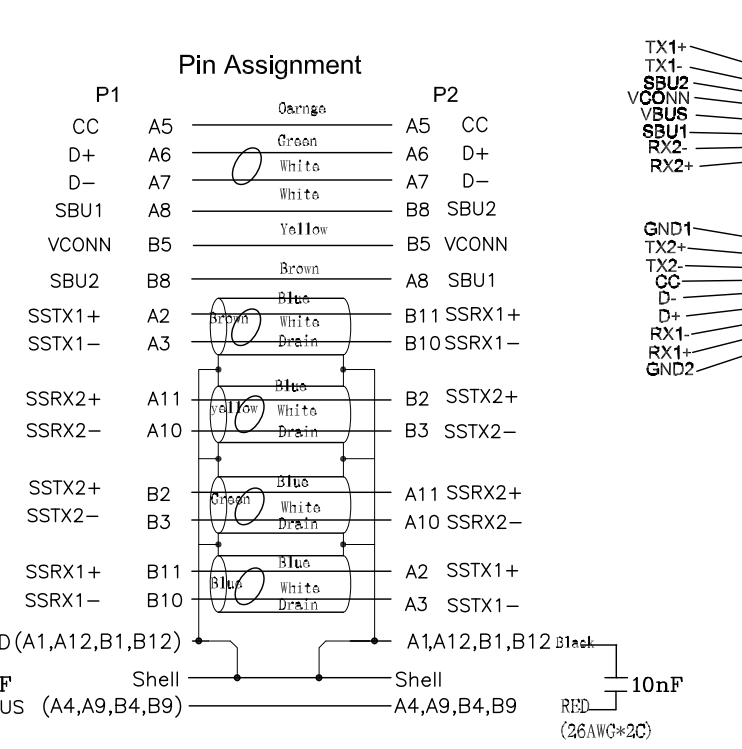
Pin Assignment

P1

CC A5
D+ A6
D− A7
SBU1 A8
VCONN B5
SBU2 B8
SSTX1+ A2
SSTX1− A3
SSRX2+ A11
SSRX2− A10
SSTX2+ B2
SSTX2− B3
SSRX1+ B11
SSRX1− B10
D (A1,A12,B1,B12)
Shell
F
US (A4,A9,B4,B9)

Oarnge
Green
White
White
Yellow
Brown
Blue
Brown White
Drain
Blue
yellow White
Drain
Blue
Green White
Drain
Blue
Blue White
Drain

P2

A5 CC
A6 D+
A7 D−
B8 SBU2
B5 VCONN
A8 SBU1
B11 SSRX1+
B10 SSRX1−
B2 SSTX2+
B3 SSTX2−
A11 SSRX2+
A10 SSRX2−
A2 SSTX1+
A3 SSTX1−
A1,A12,B1,B12 Black
Shell
A4,A9,B4,B9
10nF
RED
(26AWG*2C)

TX1+
TX1-
SBU2
VCONN
VBUS
SBU1
RX2-
RX2+

GND1
TX2+
TX2-
CC
D-
D+
RX1-
RX1+
GND2